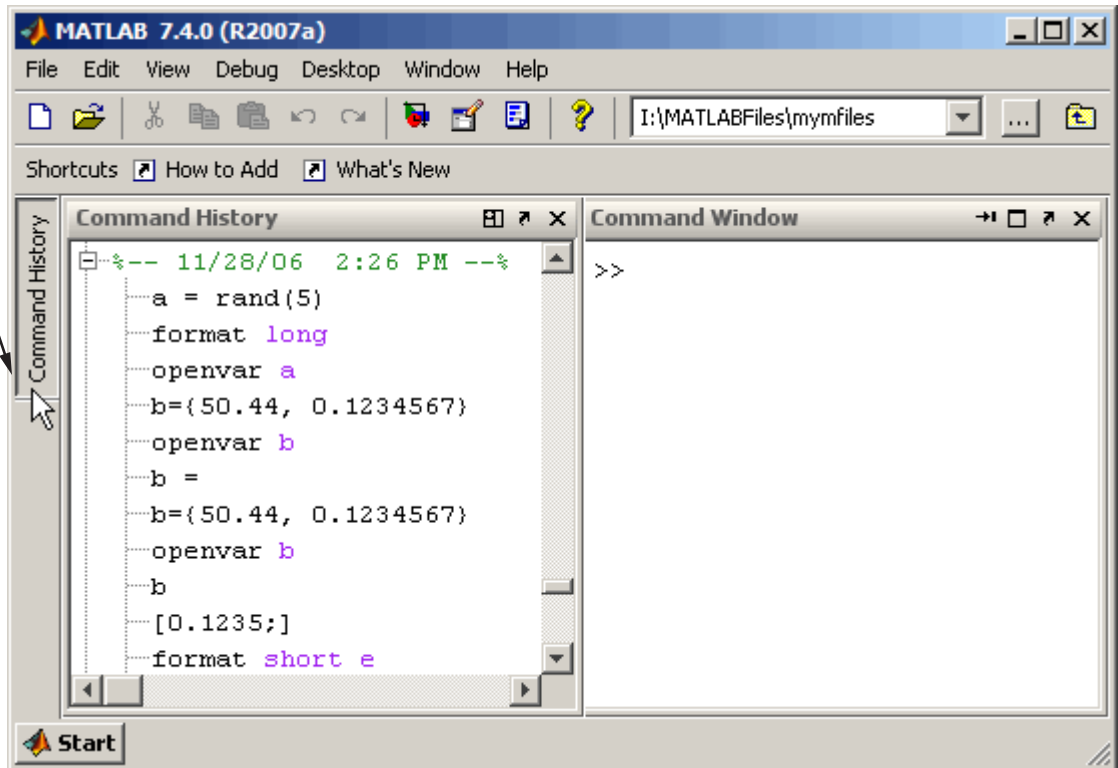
MATLAB 7.4.0 (R2007a)

File Edit View Debug Desktop Window Help

I:\MATLABFiles\mymfiles

...

Shortcuts How to Add What's New

Command History

Command History

%-- 11/28/06 2:26 PM --%
a = rand(5)
format long
openvar a
b={50.44, 0.1234567}
openvar b
b =
b={50.44, 0.1234567}
openvar b
b
[0.1235;]
format short e

Command Window

>>

Start